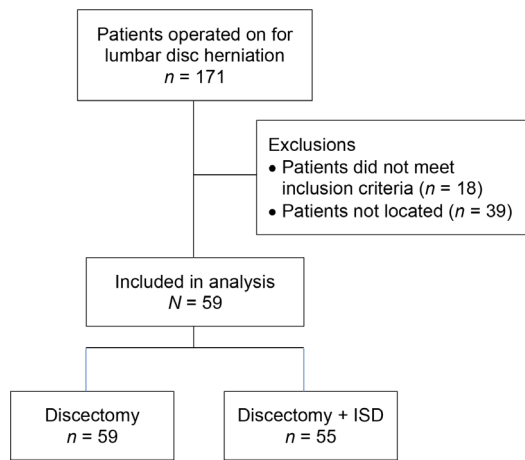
Patients operated on for lumbar disc herniation
$n = 171$

Exclusions
• Patients did not meet inclusion criteria ($n = 18$)
• Patients not located ($n = 39$)

Included in analysis
$N = 59$

Discectomy
$n = 59$

Discectomy + ISD
$n = 55$